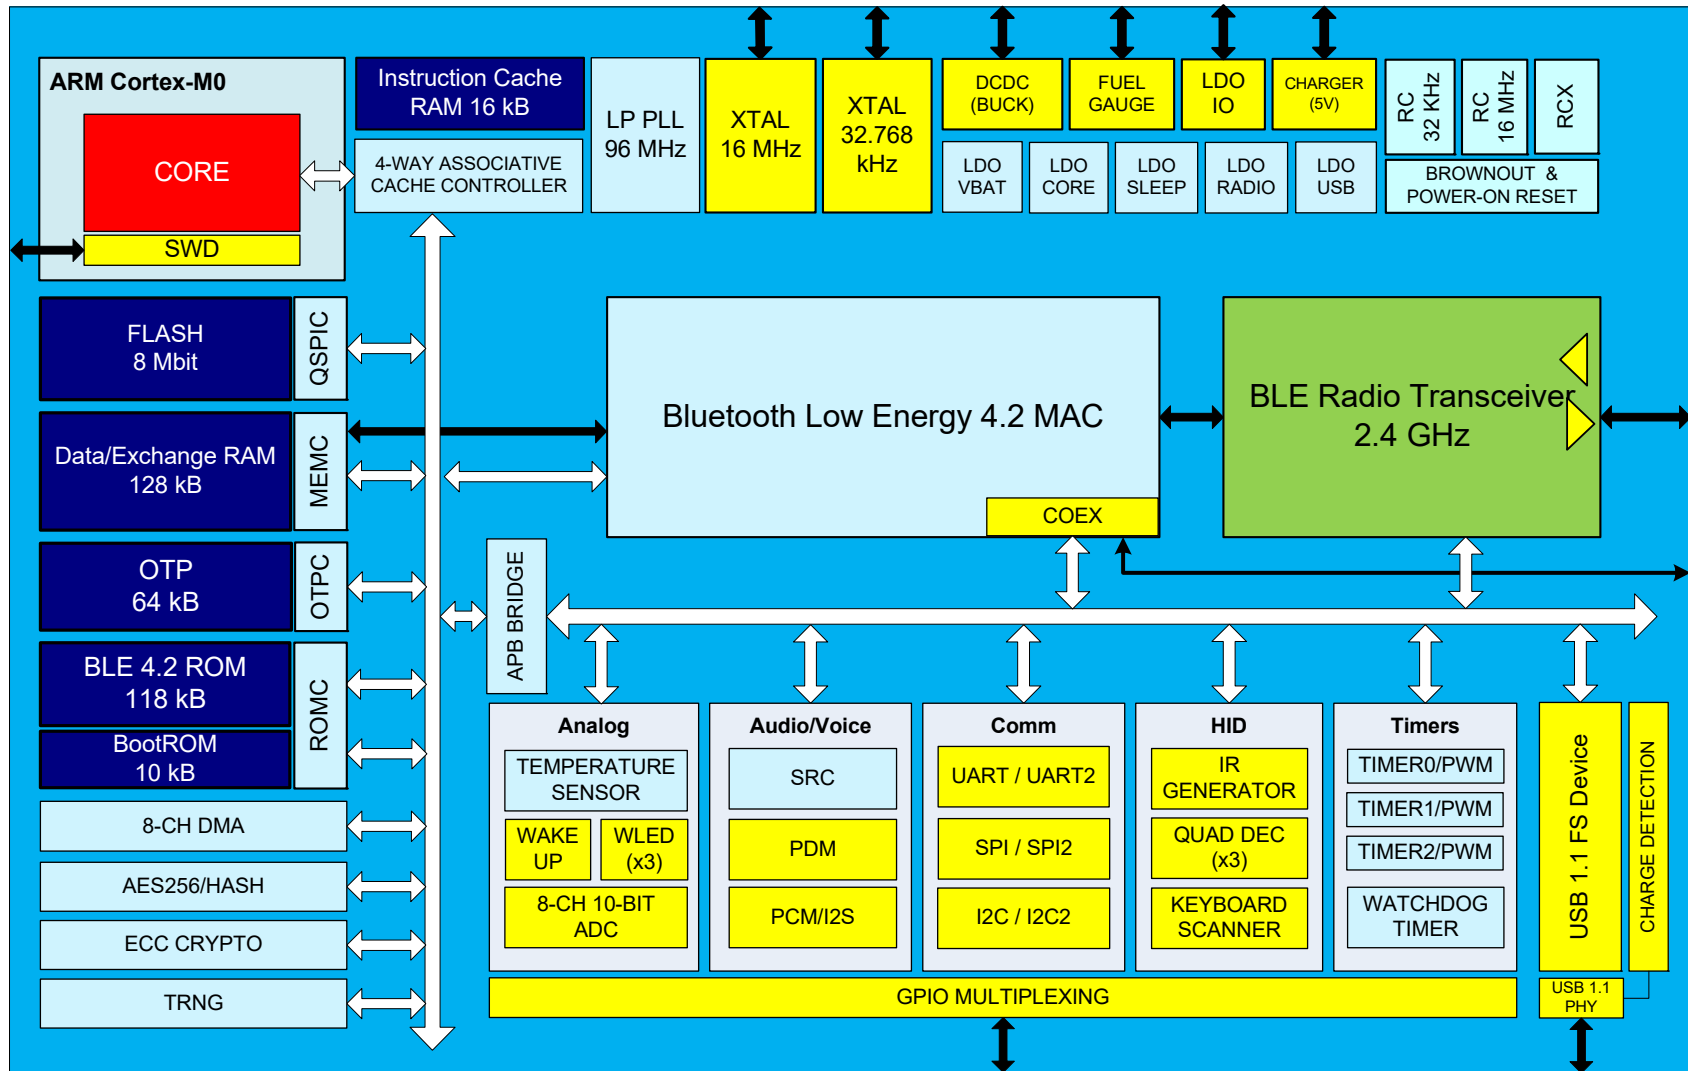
ARM Cortex-M0

CORE

SWD

Instruction Cache RAM 16 kB

4-WAY ASSOCIATIVE CACHE CONTROLLER

LP PLL 96 MHz

XTAL 16 MHz

XTAL 32.768 kHz

DCDC (BUCK)

FUEL GAUGE

LDO IO

CHARGER (5V)

RC 32 KHz

RC 16 MHz

RCX

LDO VBAT

LDO CORE

LDO SLEEP

LDO RADIO

LDO USB

BROWNOUT & POWER-ON RESET

FLASH 8 Mbit

QSPIC

Data/Exchange RAM 128 kB

MEMC

OTP 64 kB

OTPC

BLE 4.2 ROM 118 kB

BootROM 10 kB

ROMC

8-CH DMA

AES256/HASH

ECC CRYPTO

TRNG

Bluetooth Low Energy 4.2 MAC

COEX

BLE Radio Transceiver 2.4 GHz

APB BRIDGE

Analog

TEMPERATURE SENSOR

WAKE UP

WLED (x3)

8-CH 10-BIT ADC

Audio/Voice

SRC

PDM

PCM/I2S

Comm

UART / UART2

SPI / SPI2

I2C / I2C2

HID

IR GENERATOR

QUAD DEC (x3)

KEYBOARD SCANNER

Timers

TIMER0/PWM

TIMER1/PWM

TIMER2/PWM

WATCHDOG TIMER

USB 1.1 FS Device

CHARGE DETECTION

GPIO MULTIPLEXING

USB 1.1 PHY